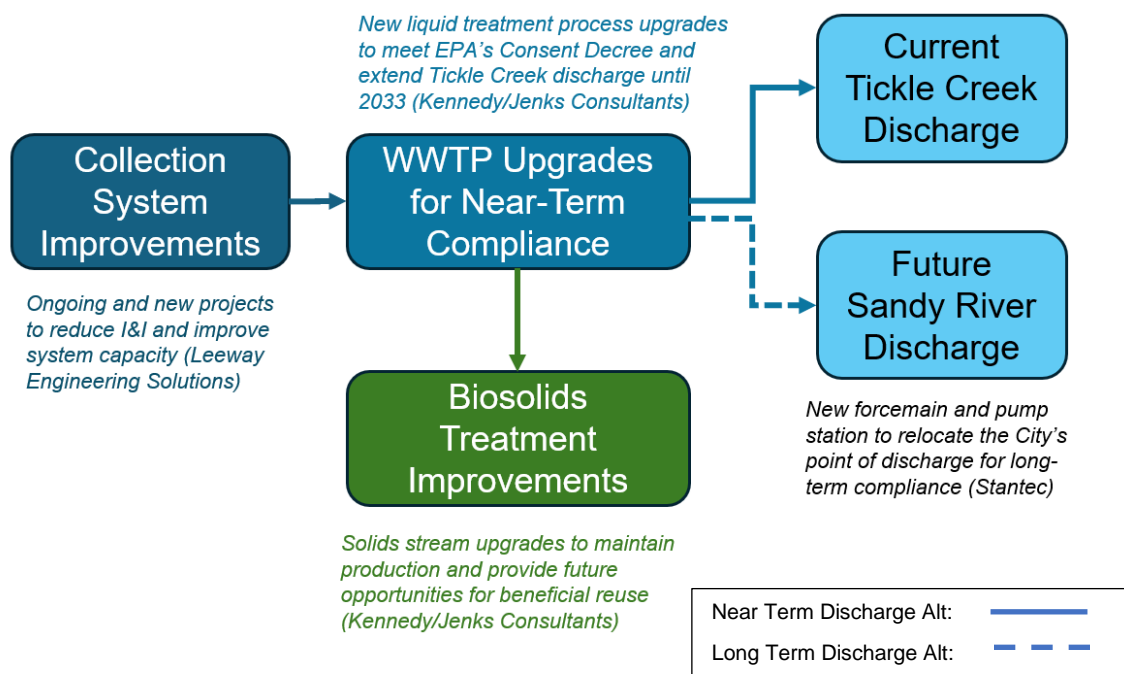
New liquid treatment process upgrades to meet EPA's Consent Decree and extend Tickle Creek discharge until 2033 (Kennedy/Jenks Consultants)

Collection System Improvements

WWTP Upgrades for Near-Term Compliance

Current Tickle Creek Discharge

Future Sandy River Discharge

Ongoing and new projects to reduce I&I and improve system capacity (Leeway Engineering Solutions)

Biosolids Treatment Improvements

New forcemain and pump station to relocate the City's point of discharge for long-term compliance (Stantec)

Solids stream upgrades to maintain production and provide future opportunities for beneficial reuse (Kennedy/Jenks Consultants)

Near Term Discharge Alt:

Long Term Discharge Alt: